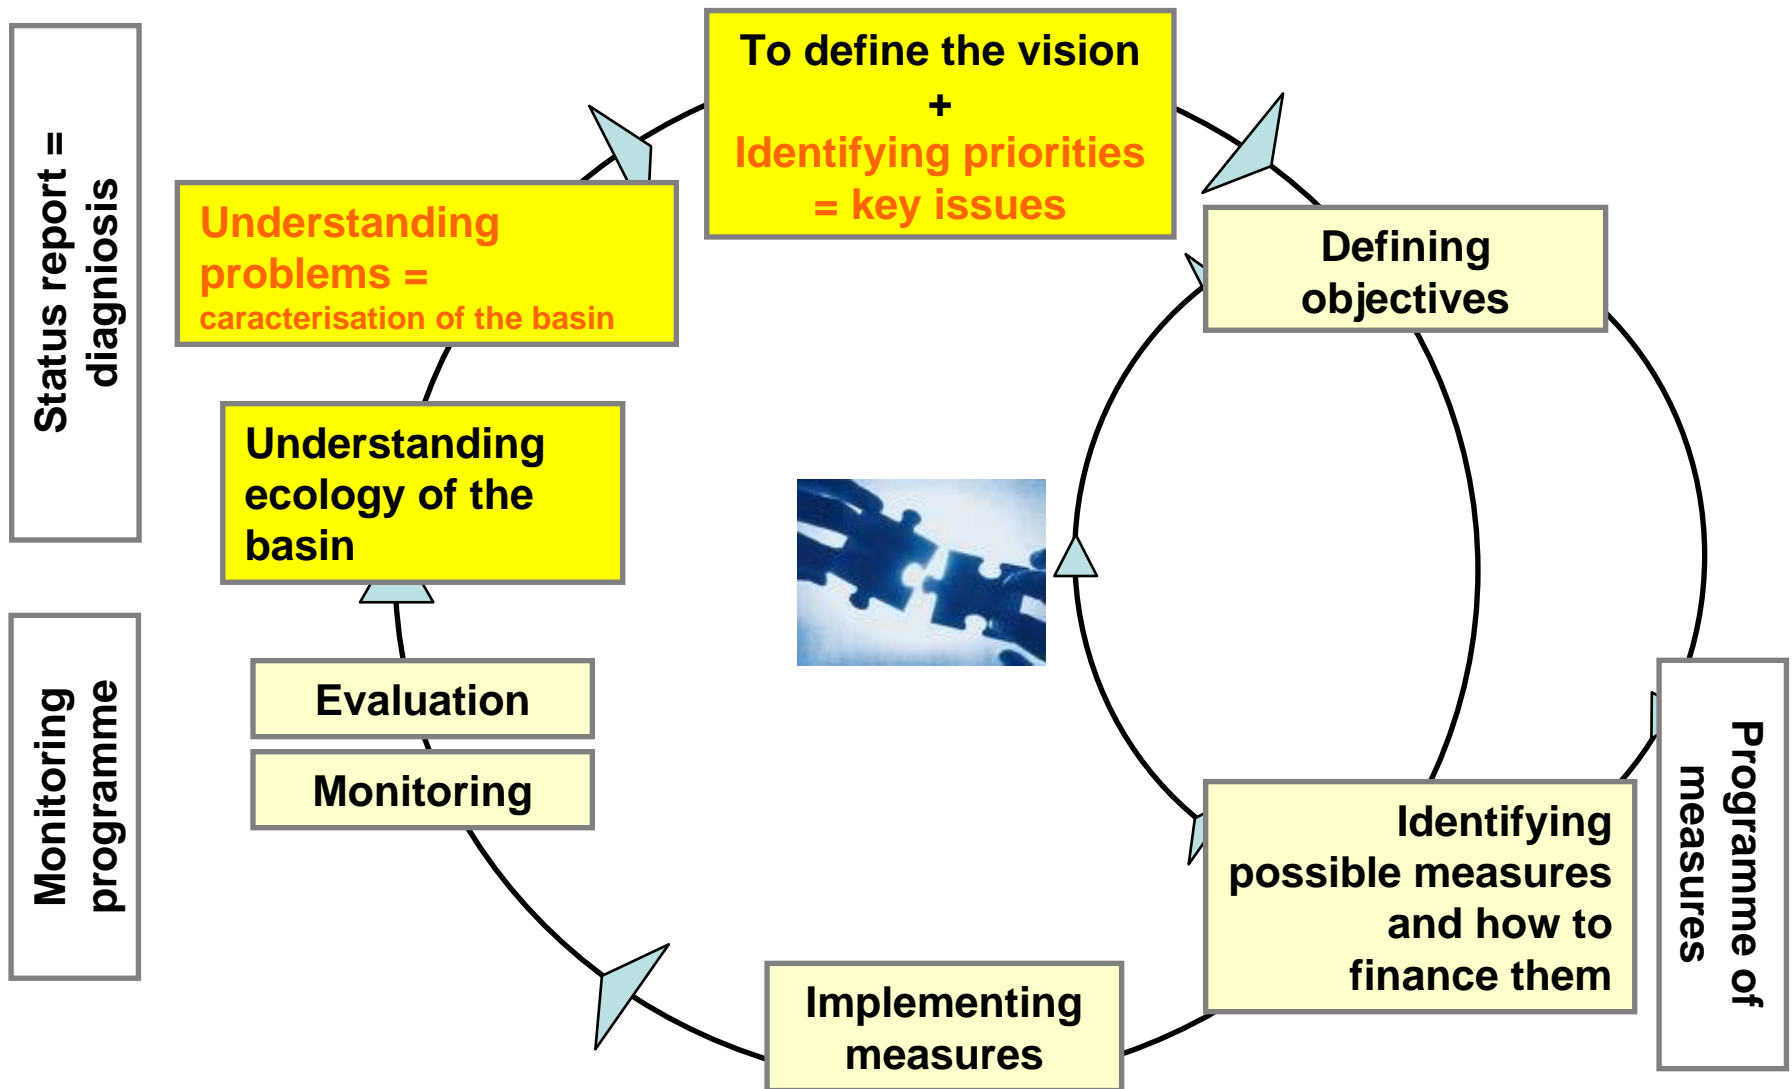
Status report = diagnosis

To define the vision
+
Identifying priorities
= key issues

Understanding problems =
caracterisation of the basin

Defining objectives

Understanding ecology of the basin

Monitoring programme

Evaluation

Monitoring

Identifying possible measures and how to finance them

Programme of measures

Implementing measures